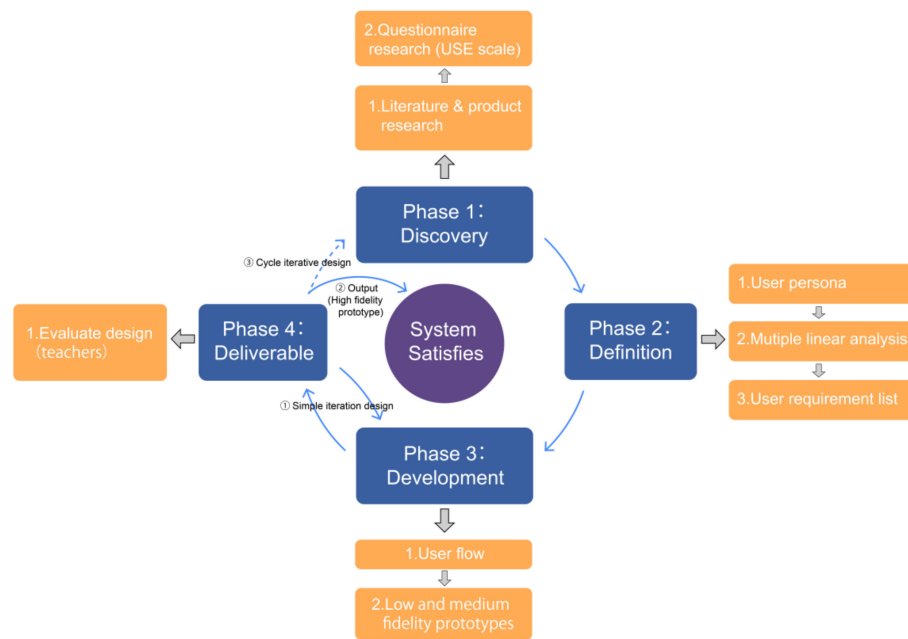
2.Questionnaire research (USE scale)

1.Literature & product research

Phase 1: Discovery

③ Cycle iterative design

② Output (High fidelity prototype)

System Satisfies

1.User persona

2.Mutiple linear analysis

3.User requirement list

Phase 2: Definition

1.Evaluate design (teachers)

Phase 4: Deliverable

① Simple iteration design

Phase 3: Development

1.User flow

2.Low and medium fidelity prototypes